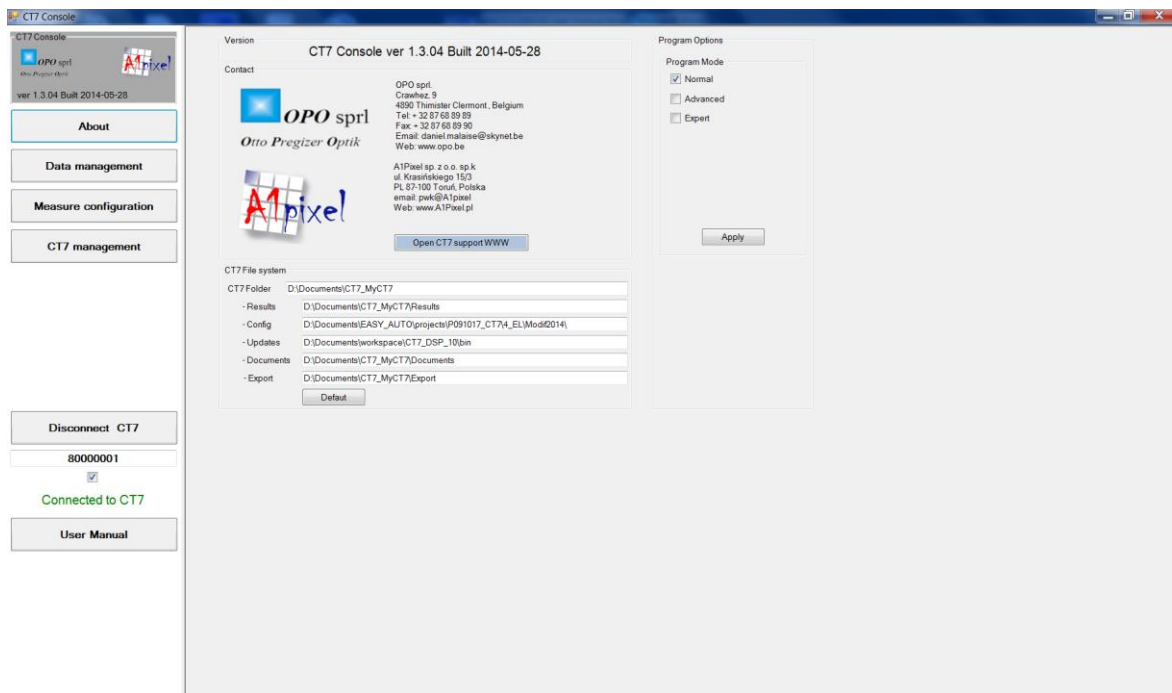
CT7 Console

CT7 Console
OPO sprl
Otto Pregizer Optik
A1pixel
ver 1.3.04 Built 2014-05-28

About

Data management

Measure configuration

CT7 management

Disconnect CT7

80000001

Connected to CT7

User Manual

Version
CT7 Console ver 1.3.04 Built 2014-05-28

Contact
OPO sprl
Otto Pregizer Optik

OPO sprl.
Crawhez, 9
4890 Thimister Clermont , Belgium
Tel: + 32 87 68 89 89
Fax: + 32 87 68 89 90
Email: daniel.malaise@skynet.be
Web: www.opo.be

A1pixel

A1Pixel sp. z o.o. sp.k
ul. Krasińskiego 15/3
PL 87-100 Toruń, Polska
email: pwk@A1pixel
Web: www.A1Pixel.pl

Open CT7 support WWW

CT7 File system

| | |
|---|---|
| CT7 Folder | D:\Documents\CT7_MyCT7 |
| - Results | D:\Documents\CT7_MyCT7\Results |
| - Config | D:\Documents\EASY_AUTO\projects\P091017_CT7\4_EL\Modif2014\ |
| - Updates | D:\Documents\workspace\CT7_DSP_10\bin |
| - Documents | D:\Documents\CT7_MyCT7\Documents |
| - Export | D:\Documents\CT7_MyCT7\Export |

Defaut

Program Options
Program Mode
Normal
Advanced
Expert

Apply